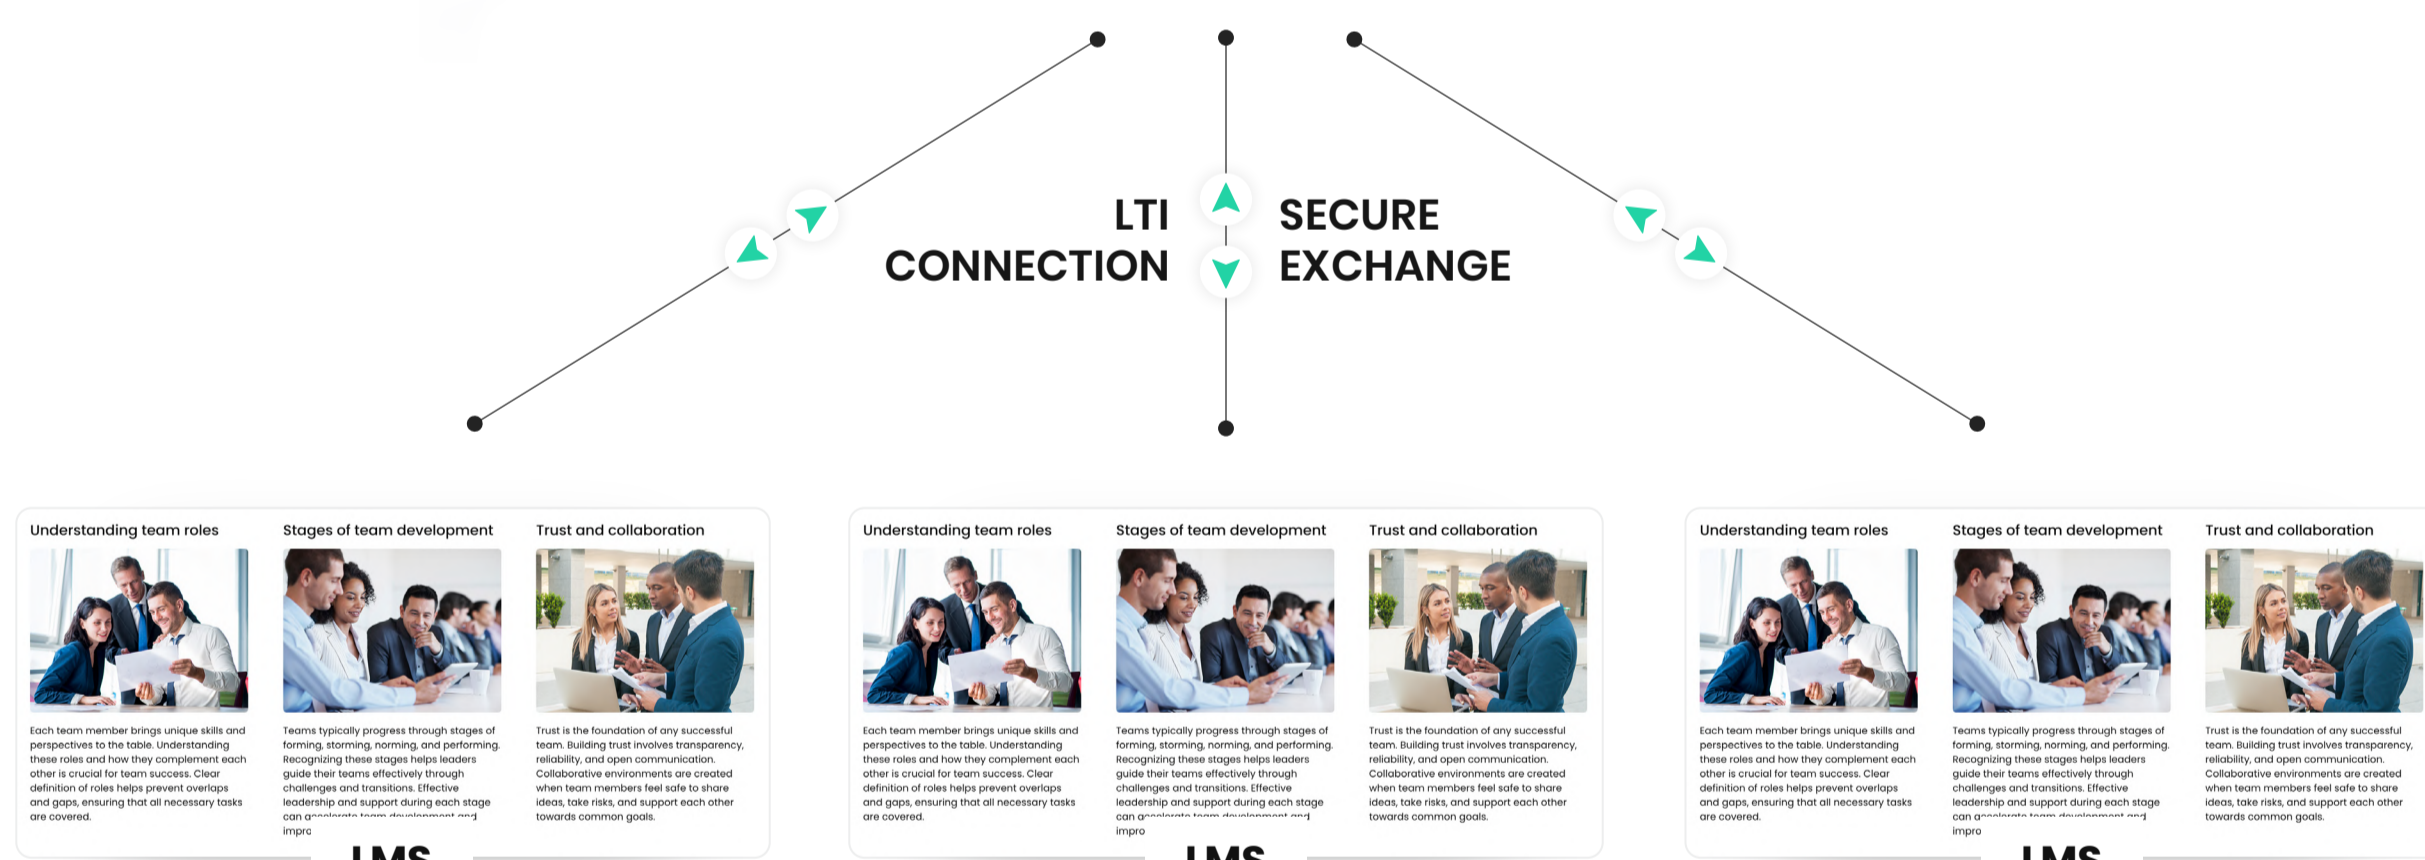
LTI CONNECTION

SECURE EXCHANGE

Understanding team roles

Each team member brings unique skills and perspectives to the table. Understanding these roles and how they complement each other is crucial for team success. Clear definition of roles helps prevent overlaps and gaps, ensuring that all necessary tasks are covered.

Stages of team development

Teams typically progress through stages of forming, storming, norming, and performing. Recognizing these stages helps leaders guide their teams effectively through challenges and transitions. Effective leadership and support during each stage can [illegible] impro

Trust and collaboration

Trust is the foundation of any successful team. Building trust involves transparency, reliability, and open communication. Collaborative environments are created when team members feel safe to share ideas, take risks, and support each other towards common goals.

LMS

Understanding team roles

Each team member brings unique skills and perspectives to the table. Understanding these roles and how they complement each other is crucial for team success. Clear definition of roles helps prevent overlaps and gaps, ensuring that all necessary tasks are covered.

Stages of team development

Teams typically progress through stages of forming, storming, norming, and performing. Recognizing these stages helps leaders guide their teams effectively through challenges and transitions. Effective leadership and support during each stage can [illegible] impro

Trust and collaboration

Trust is the foundation of any successful team. Building trust involves transparency, reliability, and open communication. Collaborative environments are created when team members feel safe to share ideas, take risks, and support each other towards common goals.

LMS

Understanding team roles

Each team member brings unique skills and perspectives to the table. Understanding these roles and how they complement each other is crucial for team success. Clear definition of roles helps prevent overlaps and gaps, ensuring that all necessary tasks are covered.

Stages of team development

Teams typically progress through stages of forming, storming, norming, and performing. Recognizing these stages helps leaders guide their teams effectively through challenges and transitions. Effective leadership and support during each stage can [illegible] impro

Trust and collaboration

Trust is the foundation of any successful team. Building trust involves transparency, reliability, and open communication. Collaborative environments are created when team members feel safe to share ideas, take risks, and support each other towards common goals.

LMS